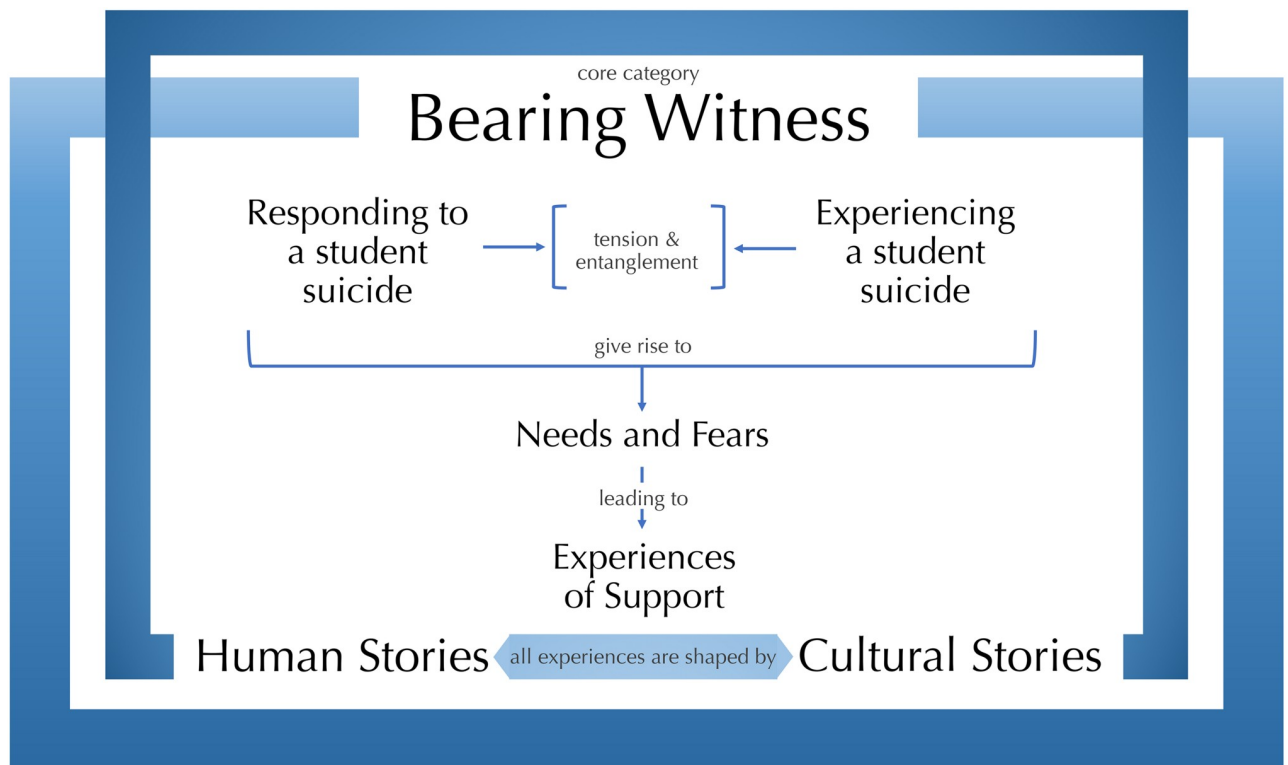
core category

Bearing Witness

Responding to a student suicide

tension & entanglement

Experiencing a student suicide

give rise to

Needs and Fears

leading to

Experiences of Support

Human Stories

all experiences are shaped by

Cultural Stories